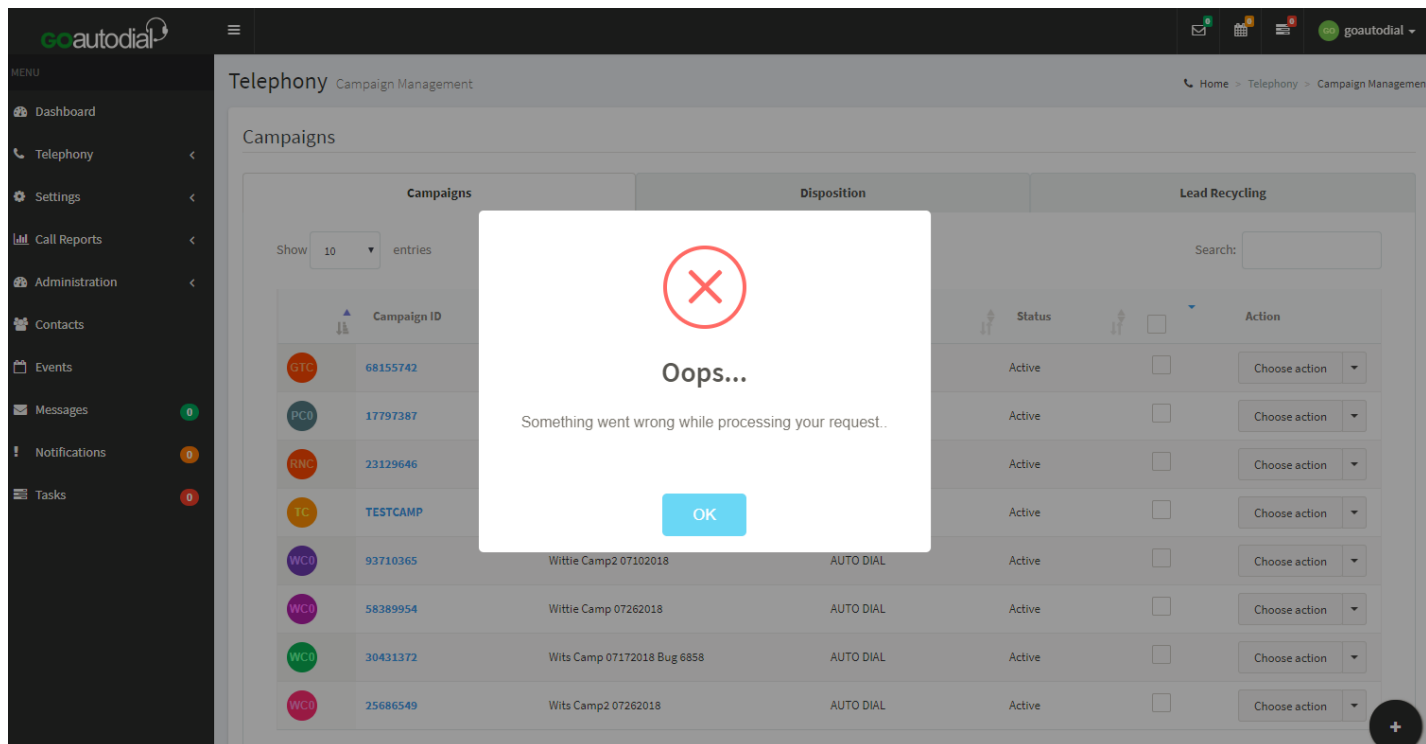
GOautodial

≡

0 0 0

GO goautodial

MENU

Dashboard

Telephony

Settings

Call Reports

Administration

Contacts

Events

Messages 0

Notifications 0

Tasks 0

Telephony Campaign Management

Home > Telephony > Campaign Managemen

Campaigns

| Campaigns | Disposition | Lead Recycling |
|---|---|---|

Show 10 entries

Search:

| | Campaign ID | | | Status | | Action |
|---|---|---|---|---|---|---|
| GTC | 68155742 | | | Active | | Choose action |
| PC0 | 17797387 | | | Active | | Choose action |
| RNC | 23129646 | | | Active | | Choose action |
| TC | TESTCAMP | | | Active | | Choose action |
| WC0 | 93710365 | Wittie Camp2 07102018 | AUTO DIAL | Active | | Choose action |
| WC0 | 58389954 | Wittie Camp 07262018 | AUTO DIAL | Active | | Choose action |
| WC0 | 30431372 | Wits Camp 07172018 Bug 6858 | AUTO DIAL | Active | | Choose action |
| WC0 | 25686549 | Wits Camp2 07262018 | AUTO DIAL | Active | | Choose action |

Oops...

Something went wrong while processing your request..

OK

+